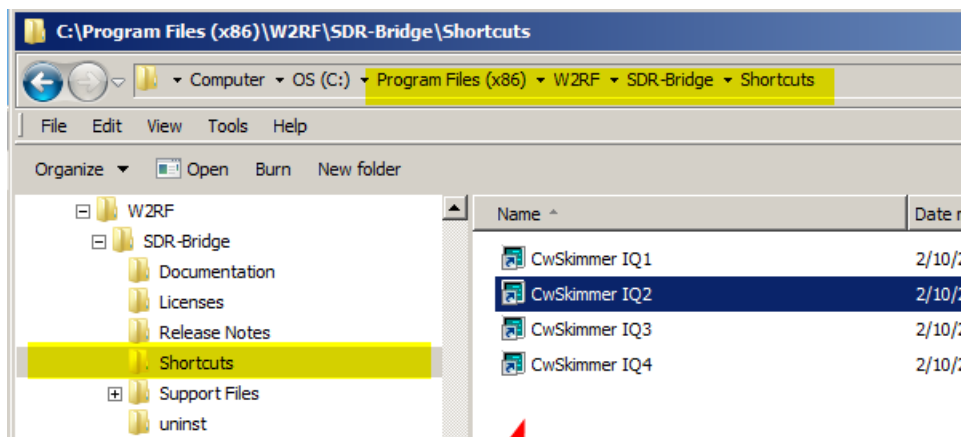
C:\Program Files (x86)\W2RF\SDR-Bridge\Shortcuts

Computer ▸ OS (C:) ▸ Program Files (x86) ▸ W2RF ▸ SDR-Bridge ▸ Shortcuts

File Edit View Tools Help

Organize ▾ Open Burn New folder

W2RF
SDR-Bridge
Documentation
Licenses
Release Notes
Shortcuts
Support Files
uninst

| Name | Date m |
|---|---|
| CwSkimmer IQ1 | 2/10/2 |
| CwSkimmer IQ2 | 2/10/2 |
| CwSkimmer IQ3 | 2/10/2 |
| CwSkimmer IQ4 | 2/10/2 |